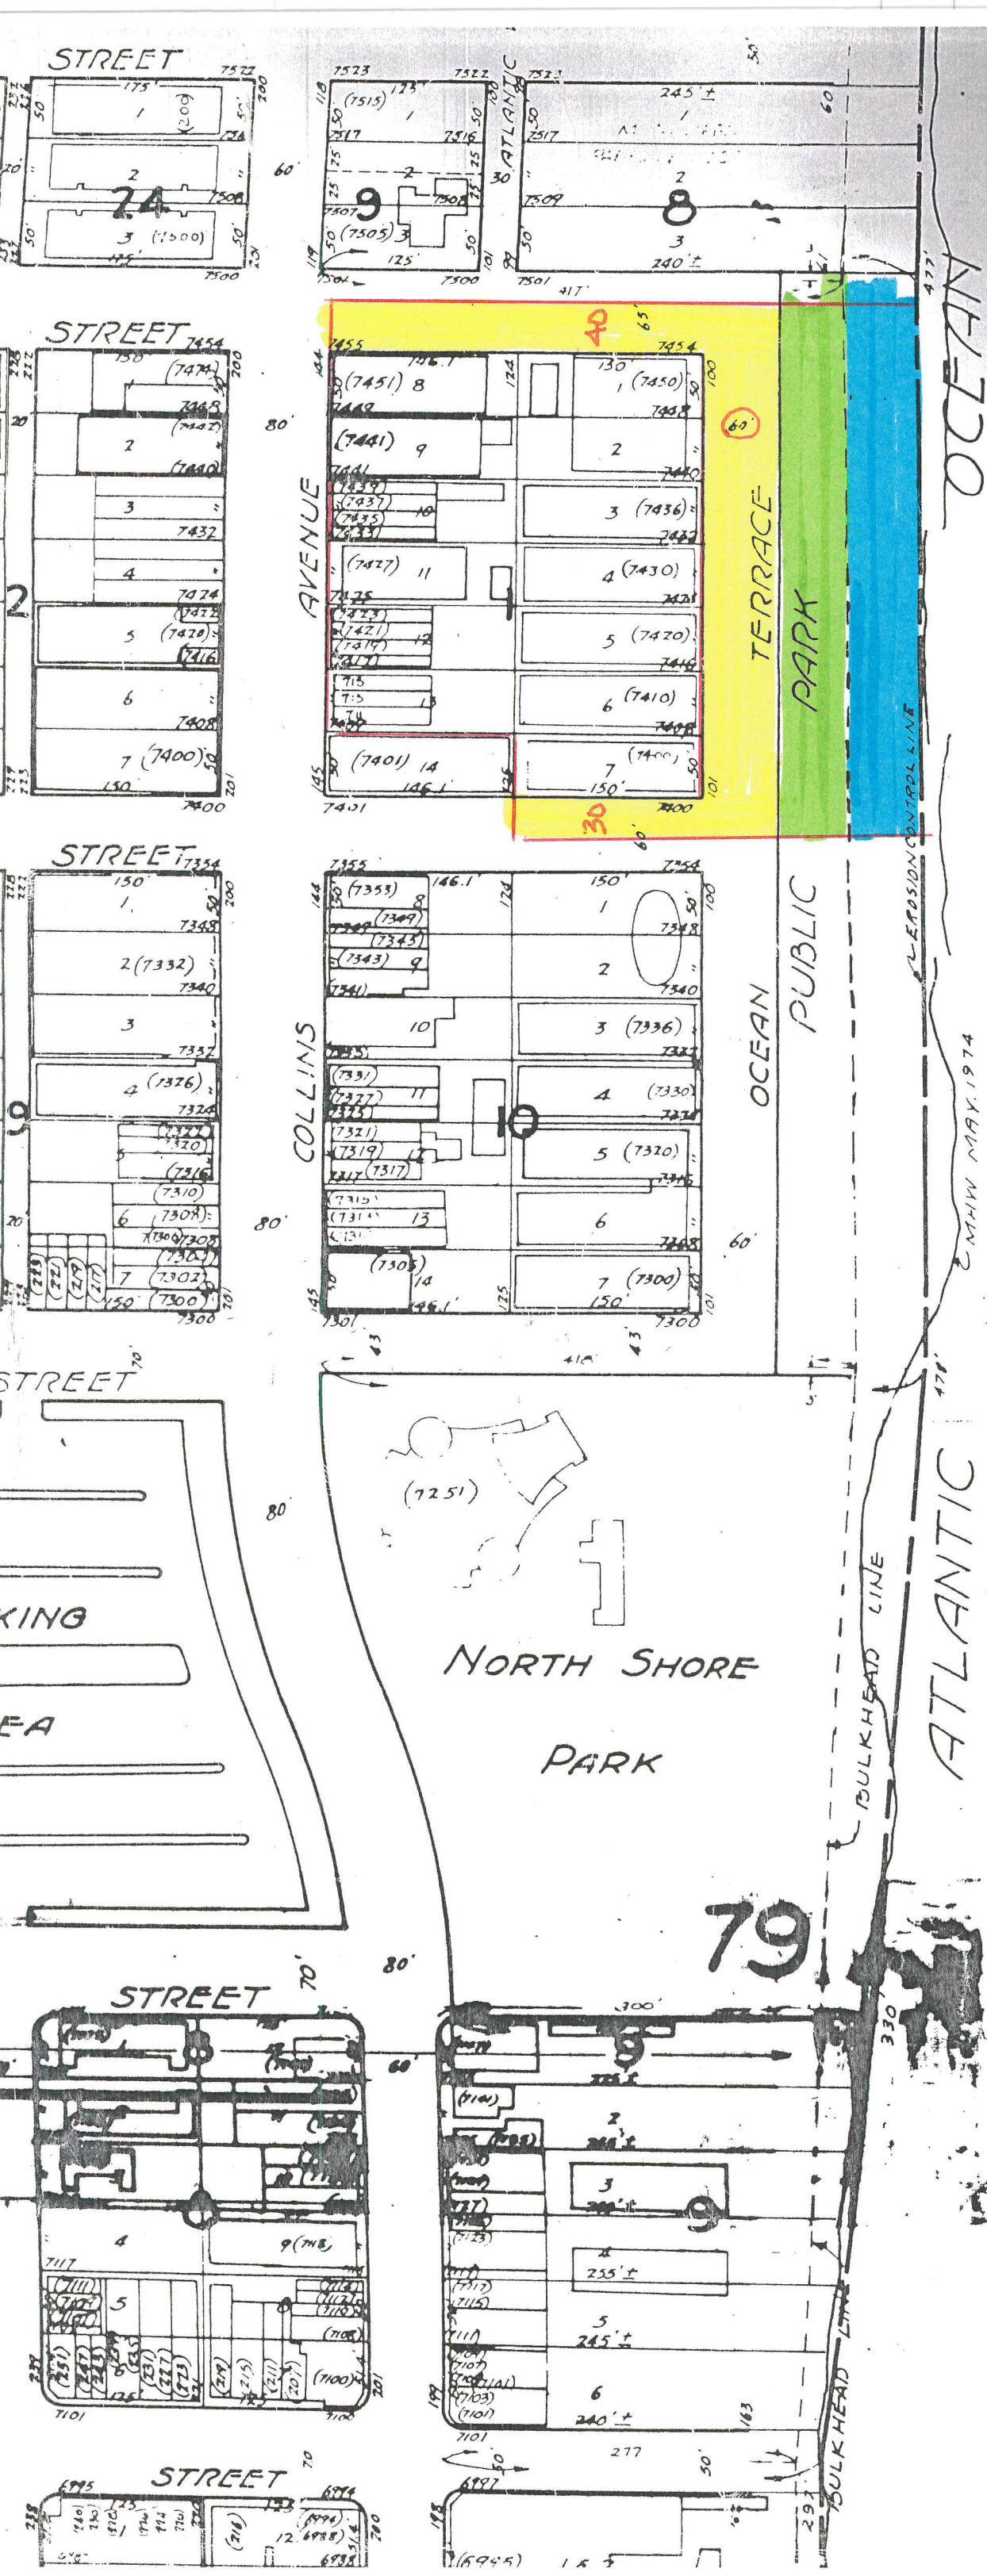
STREET
7522
175
1
(209)
2
24
3 (7500)
7500
60
7523
(7515)
1
7517
2
9
(7505) 3
125
7500
ATLANTIC
7523
245 ±
1
2
8
3
240 ±
7501
417
50
60
STREET 7454
150
(7474)
2
3
7432
4
7424
5 (7420)
6
7408
7 (7400)
150
7400
80
AVENUE
7455
146.1
(7451) 8
(7441) 9
(7437)
(7435)
10
(7427) 11
(7423)
(7421)
(7419)
12
13
(7401) 14
146.1
7401
40
65
130
7454
1 (7450)
2
3 (7436)
4 (7430)
5 (7420)
6 (7410)
7 (7400)
150
7400
30
60
60
TERRACE
PARK
OCEAN
EROSION CONTROL LINE
STREET 7354
150
1
7348
2 (7332)
7340
3
7332
4 (7326)
7324
(7320)
(7316)
(7310)
6 (7308)
(7304)
7 (7302)
150 (7300)
7300
80
COLLINS
7355
(7353)
146.1
(7349)
(7345)
(7343) 9
10
(7331)
(7327) 11
(7321)
(7319)
(7317)
12
(7315)
13
(7303)
14
146.1
7301
150
1
7348
2
7340
3 (7336)
4 (7330)
10
5 (7320)
6
7 (7300)
150
7300
OCEAN
PUBLIC
60
MHW MAY, 1974
ATLANTIC
STREET
70
418
KING
EA
80
(7251)
NORTH SHORE
PARK
BULKHEAD LINE
79
STREET
70
80
300
330
60
(7101)
2
3
9
4
235 ±
5
245 ±
6
240 ±
4
9 (7118)
7117
5
7101
7100
201
277
50
BULKHEAD LINE
STREET
70
6995
6994
12
6997
(6995)